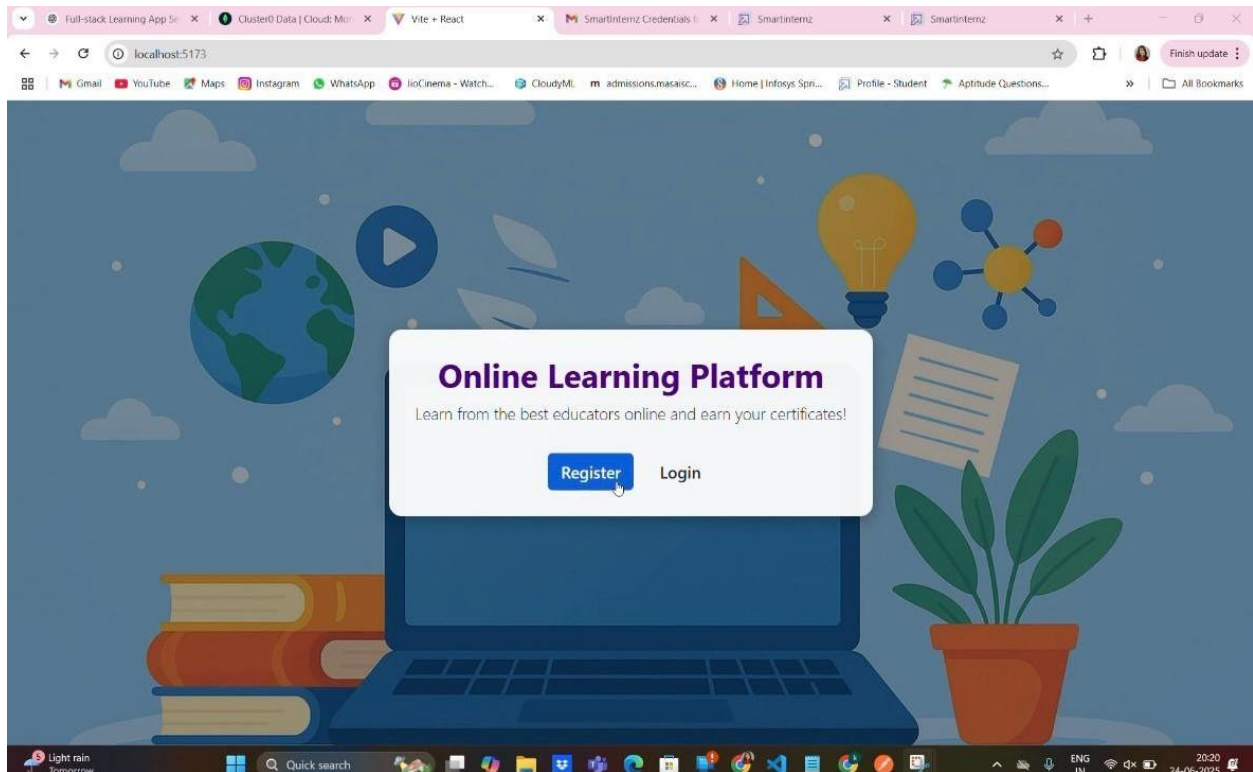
Full-stack Learning App S ×
Cluster0 Data | Cloud: Mo ×
Vite + React ×
SmartInternz Credentials ×
SmartInternz ×
SmartInternz ×

localhost:5173

Finish update

Gmail
YouTube
Maps
Instagram
WhatsApp
JioCinema - Watch...
CloudyML
admissions.masaisc...
Home | Infosys Spri...
Profile - Student
Aptitude Questions...
All Bookmarks

Online Learning Platform

Learn from the best educators online and earn your certificates!

Register
Login

Light rain
Tomorrow
Quick search
ENG
IN
20:20
24-06-2025